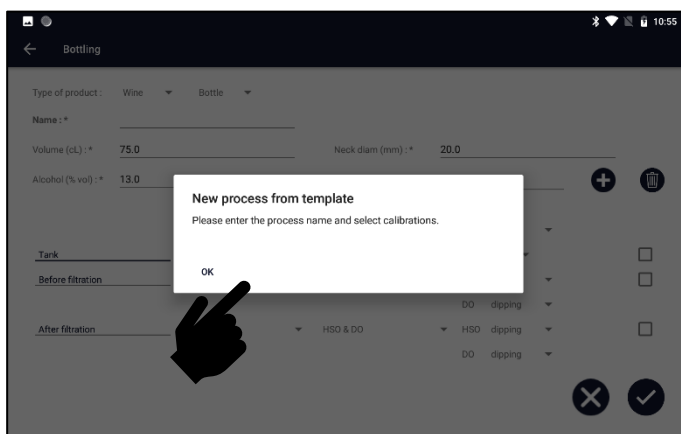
10:55

Bottling

Type of product : Wine Bottle

Name : *

Volume (cL) : * 75.0

Neck diam (mm) : * 20.0

Alcohol (% vol) : * 13.0

New process from template

Please enter the process name and select calibrations.

OK

Tank

Before filtration

DO dipping

After filtration

HSO & DO

HSO dipping

DO dipping